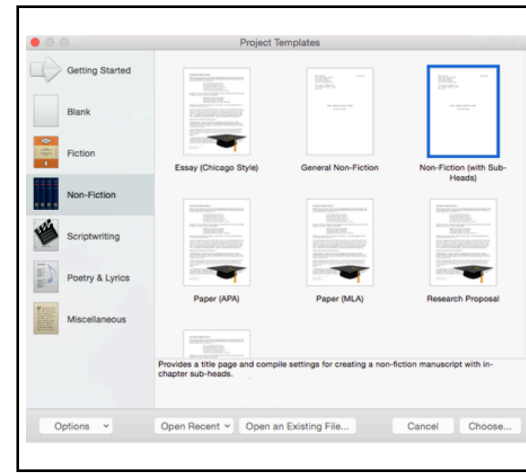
Project Templates

Getting Started

Blank

Fiction

Non-Fiction

Scriptwriting

Poetry & Lyrics

Miscellaneous

Essay (Chicago Style)

General Non-Fiction

Non-Fiction (with Sub-Heads)

Paper (APA)

Paper (MLA)

Research Proposal

Provides a title page and compile settings for creating a non-fiction manuscript with in-chapter sub-heads.

Options

Open Recent

Open an Existing File...

Cancel

Choose...